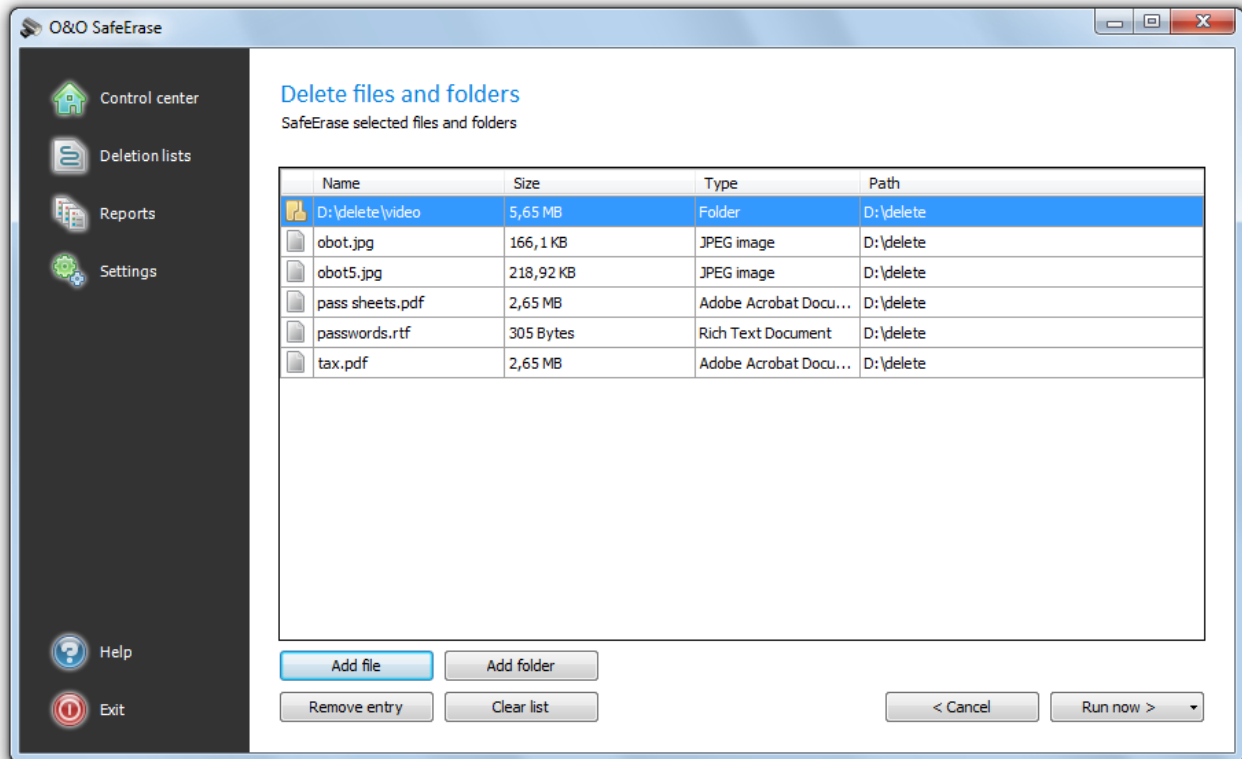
O&O SafeErase

Control center
Deletion lists
Reports
Settings

Delete files and folders
SafeErase selected files and folders

| Name | Size | Type | Path |
|---|---|---|---|
| D:\delete\video | 5,65 MB | Folder | D:\delete |
| obot.jpg | 166,1 KB | JPEG image | D:\delete |
| obot5.jpg | 218,92 KB | JPEG image | D:\delete |
| pass sheets.pdf | 2,65 MB | Adobe Acrobat Docu... | D:\delete |
| passwords.rtf | 305 Bytes | Rich Text Document | D:\delete |
| tax.pdf | 2,65 MB | Adobe Acrobat Docu... | D:\delete |

Help
Exit

Add file
Add folder
Remove entry
Clear list
< Cancel
Run now >